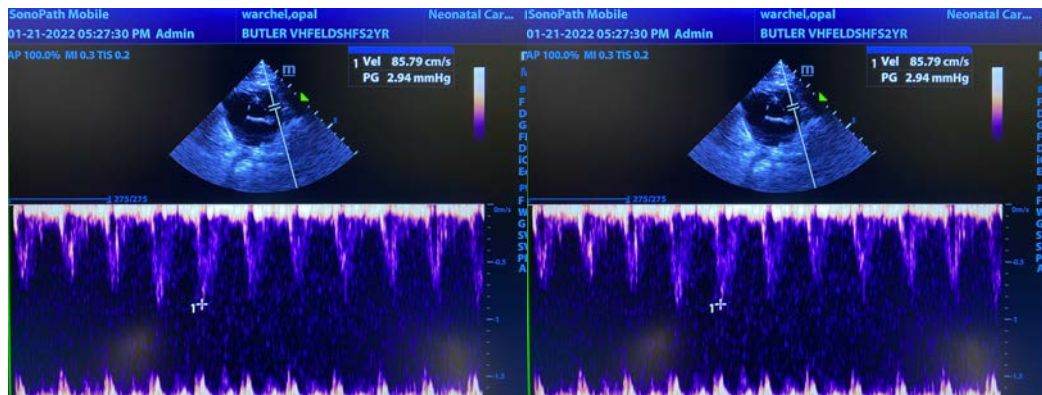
SonoPath Mobile
01-21-2022 05:27:30 PM Admin
warchel,opal
BUTLER VHFELDSHFS2YR
Neonatal Car...
AP 100.0% MI 0.3 TIS 0.2
1 Vel 85.79 cm/s
PG 2.94 mmHg
275/275
0m/s
-0.5
-1
-1.5
1

SonoPath Mobile
01-21-2022 05:27:30 PM Admin
warchel,opal
BUTLER VHFELDSHFS2YR
Neonatal Car...
AP 100.0% MI 0.3 TIS 0.2
1 Vel 85.79 cm/s
PG 2.94 mmHg
275/275
0m/s
-0.5
-1
-1.5
1